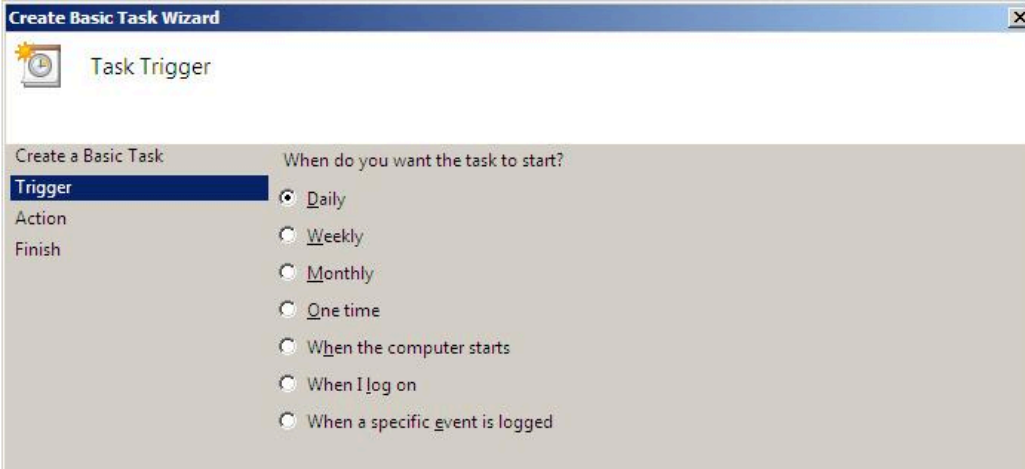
Create Basic Task Wizard

Task Trigger

Create a Basic Task
Trigger
Action
Finish

When do you want the task to start?

Daily
Weekly
Monthly
One time
When the computer starts
When I log on
When a specific event is logged